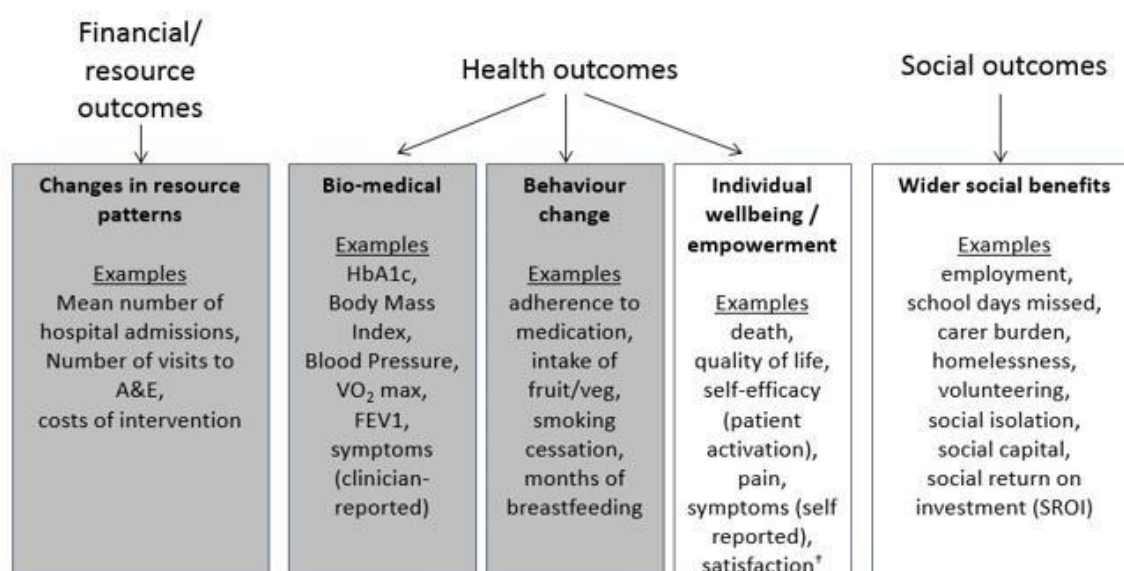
Financial/ resource outcomes

Health outcomes

Social outcomes

**Changes in resource patterns**

Examples
Mean number of hospital admissions, Number of visits to A&E, costs of intervention

**Bio-medical**

Examples
HbA1c, Body Mass Index, Blood Pressure, $VO_2$ max, FEV1, symptoms (clinician-reported)

**Behaviour change**

Examples
adherence to medication, intake of fruit/veg, smoking cessation, months of breastfeeding

**Individual wellbeing / empowerment**

Examples
death, quality of life, self-efficacy (patient activation), pain, symptoms (self reported), satisfaction†

**Wider social benefits**

Examples
employment, school days missed, carer burden, homelessness, volunteering, social isolation, social capital, social return on investment (SROI)